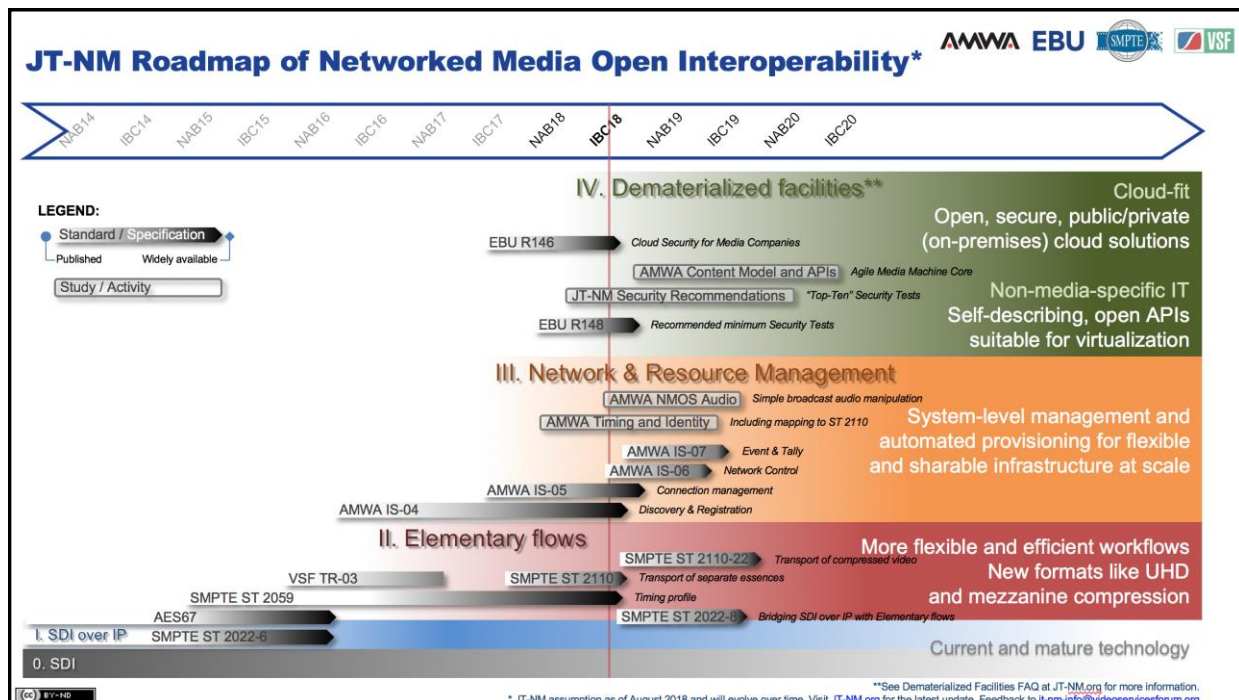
JT-NM Roadmap of Networked Media Open Interoperability*

AMWA EBU SMPTE VSF

NAB14 IBC14 NAB15 IBC15 NAB16 IBC16 NAB17 IBC17 NAB18 IBC18 NAB19 IBC19 NAB20 IBC20

LEGEND:

Standard / Specification

Published

Widely available

Study / Activity

IV. Dematerialized facilities**

Cloud-fit
Open, secure, public/private (on-premises) cloud solutions

EBU R146 Cloud Security for Media Companies

AMWA Content Model and APIs Agile Media Machine Core

JT-NM Security Recommendations "Top-Ten" Security Tests

Non-media-specific IT
Self-describing, open APIs suitable for virtualization

EBU R148 Recommended minimum Security Tests

III. Network & Resource Management

AMWA NMOS Audio Simple broadcast audio manipulation

AMWA Timing and Identity Including mapping to ST 2110

System-level management and automated provisioning for flexible and sharable infrastructure at scale

AMWA IS-07 Event & Tally

AMWA IS-06 Network Control

AMWA IS-05 Connection management

AMWA IS-04 Discovery & Registration

II. Elementary flows

SMPTE ST 2110-22 Transport of compressed video

More flexible and efficient workflows
New formats like UHD
and mezzanine compression

VSF TR-03

SMPTE ST 2110 Transport of separate essences

SMPTE ST 2059 Timing profile

AES67

SMPTE ST 2022-8 Bridging SDI over IP with Elementary flows

I. SDI over IP SMPTE ST 2022-6

Current and mature technology

0. SDI

**See Dematerialized Facilities FAQ at JT-NM.org for more information.

* JT-NM assumption as of August 2018 and will evolve over time. Visit JT-NM.org for the latest update. Feedback to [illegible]